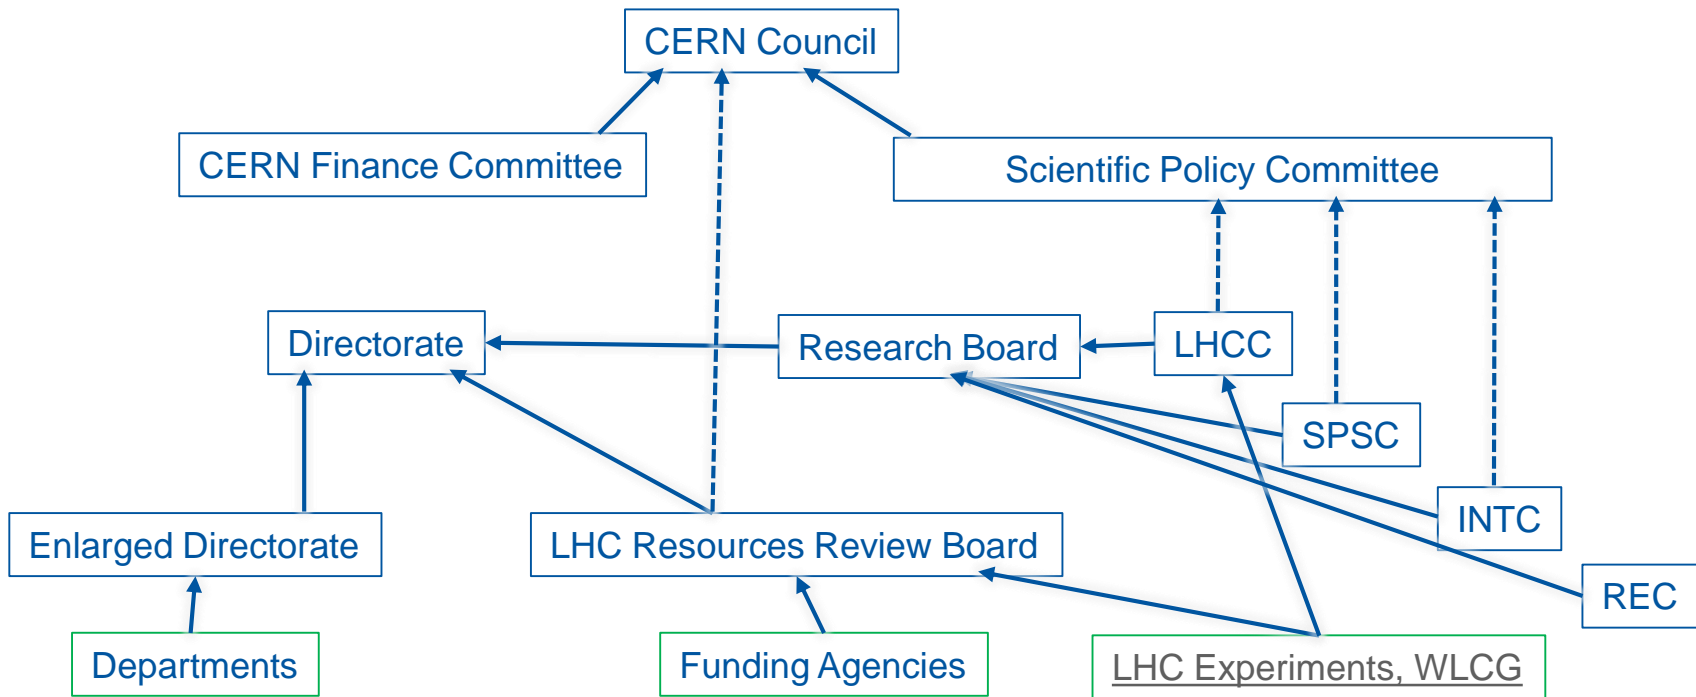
CERN Council

CERN Finance Committee

Scientific Policy Committee

Directorate

Research Board

LHCC

SPSC

INTC

REC

Enlarged Directorate

LHC Resources Review Board

Departments

Funding Agencies

LHC Experiments, WLCG